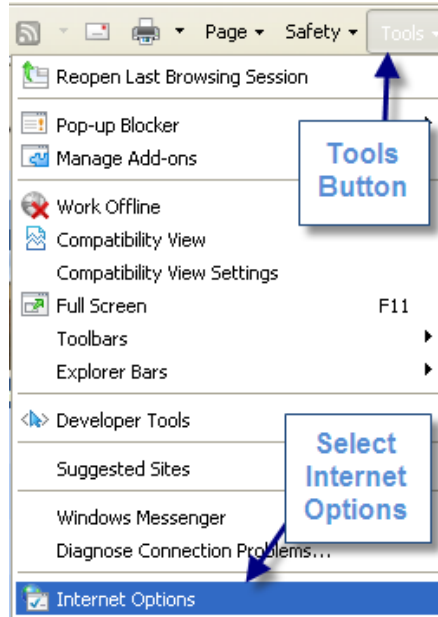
Page ▾ Safety ▾ Tools ▾

Reopen Last Browsing Session

Pop-up Blocker
Manage Add-ons

Work Offline
Compatibility View
Compatibility View Settings
Full Screen F11
Toolbars
Explorer Bars

Developer Tools

Suggested Sites

Windows Messenger
Diagnose Connection Problems...

Internet Options

Tools Button

Select Internet Options